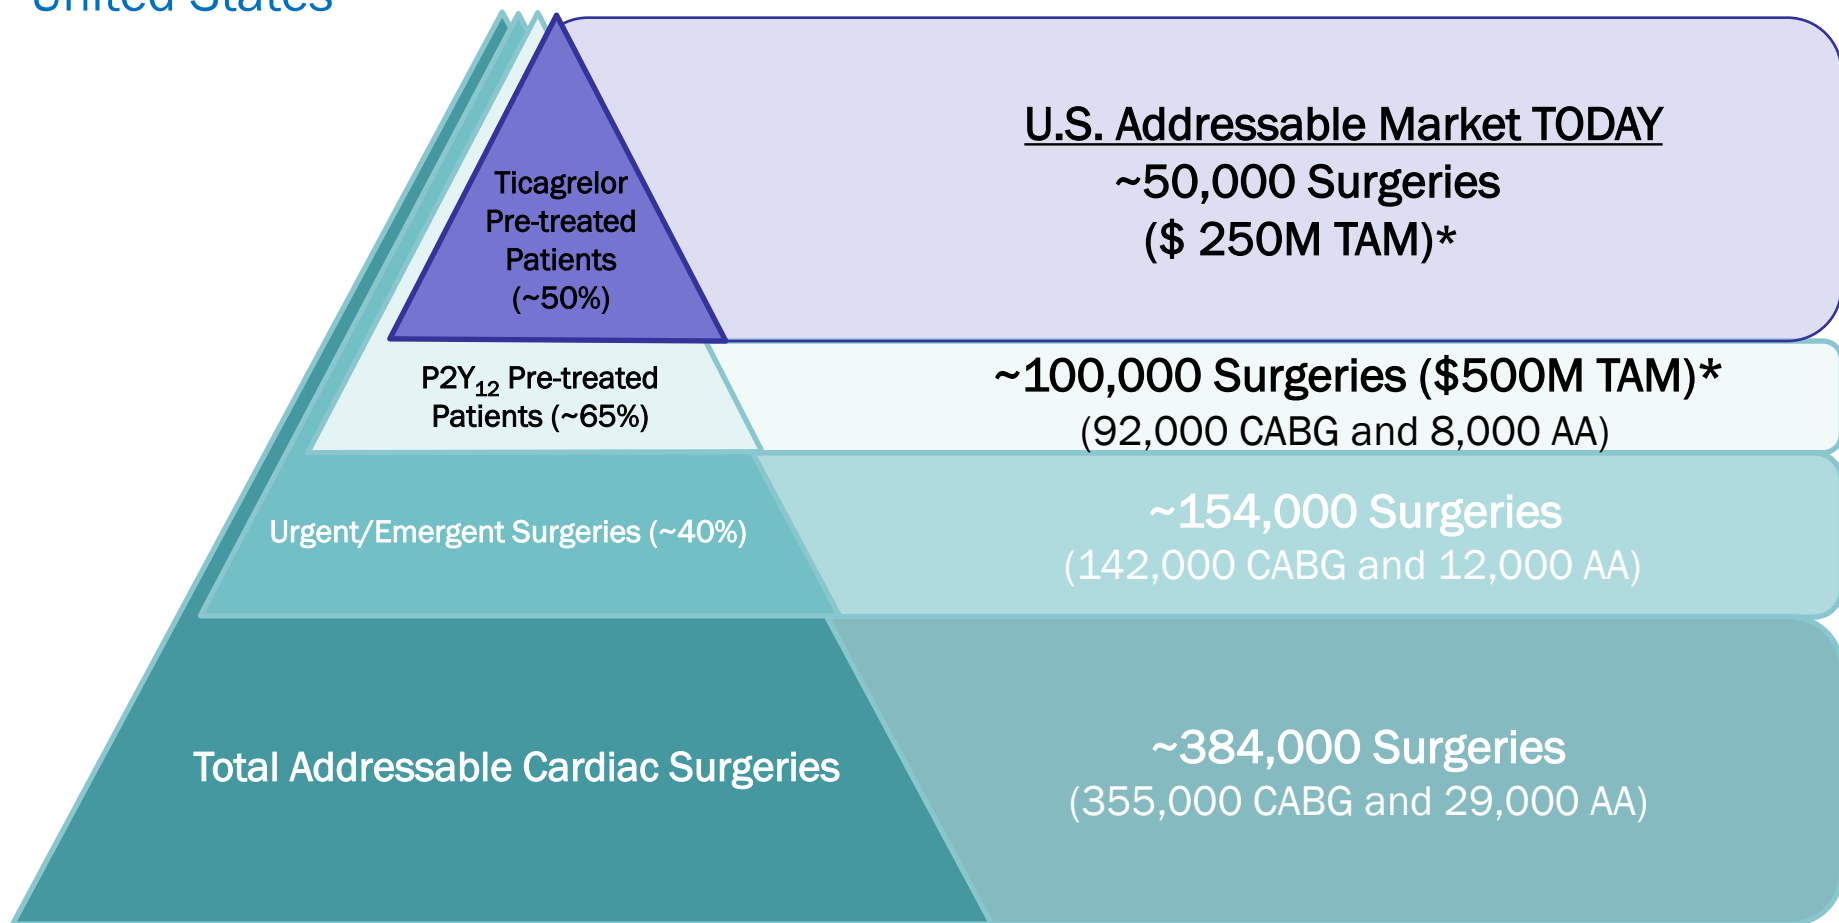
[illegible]

Ticagrelor Pre-treated Patients (~50%)

U.S. Addressable Market TODAY
~50,000 Surgeries
($ 250M TAM)*

P2Y$_{12}$ Pre-treated Patients (~65%)

~100,000 Surgeries ($500M TAM)*
(92,000 CABG and 8,000 AA)

Urgent/Emergent Surgeries (~40%)

~154,000 Surgeries
(142,000 CABG and 12,000 AA)

Total Addressable Cardiac Surgeries

~384,000 Surgeries
(355,000 CABG and 29,000 AA)